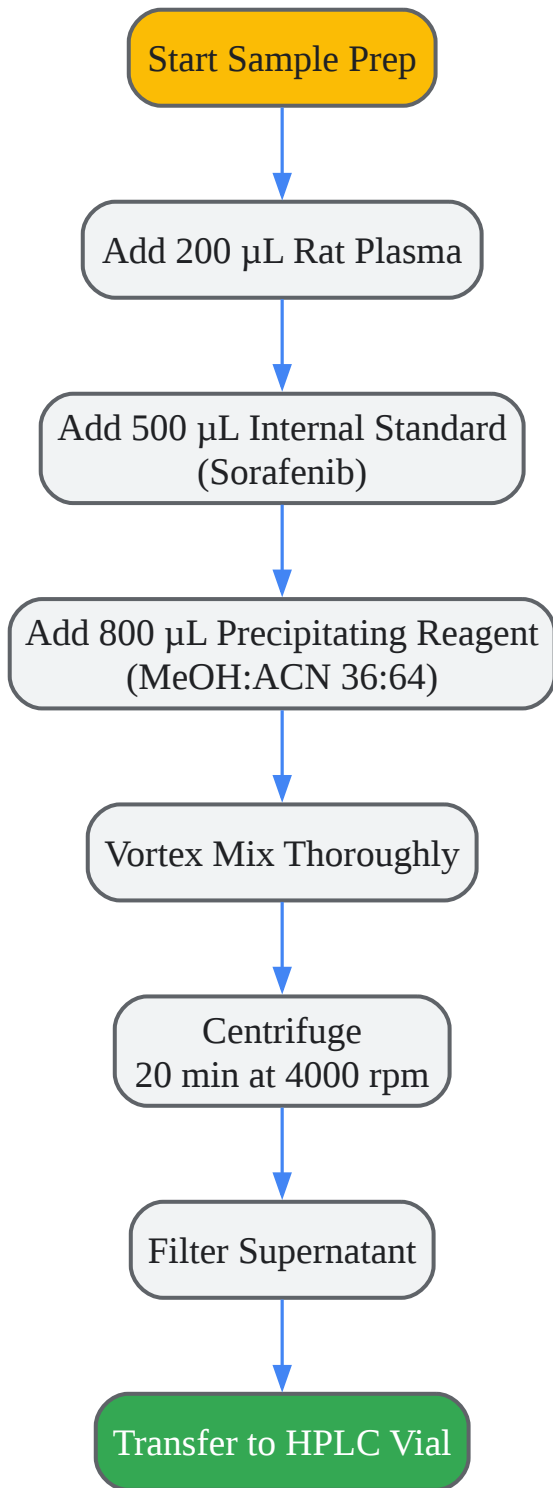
Start Sample Prep

Add 200 µL Rat Plasma

Add 500 µL Internal Standard (Sorafenib)

Add 800 µL Precipitating Reagent (MeOH:ACN 36:64)

Vortex Mix Thoroughly

Centrifuge 20 min at 4000 rpm

Filter Supernatant

Transfer to HPLC Vial